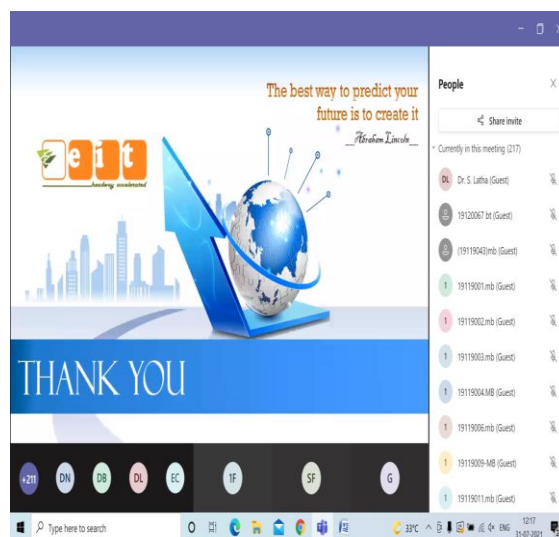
The best way to predict your future is to create it
_Abraham Lincoln_

e i t
Academy accelerated

THANK YOU

+211 DN DB DL EC 1F SF G

People

Share invite

Currently in this meeting (217)

DL Dr. S. Latha (Guest)
19120067 bt (Guest)
(19119043)mb (Guest)
1 19119001.mb (Guest)
1 19119002.mb (Guest)
1 19119003.mb (Guest)
1 19119004.MB (Guest)
1 19119006.mb (Guest)
1 19119009-MB (Guest)
1 19119011.mb (Guest)

Type here to search
33°C ENG 12:17 31-07-2021